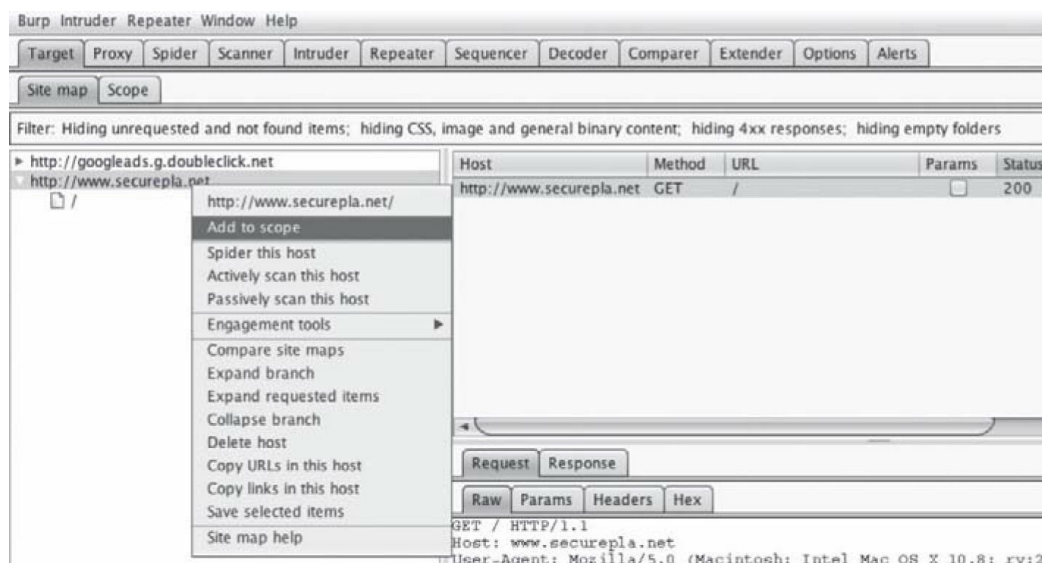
Burp Intruder Repeater Window Help

Target | Proxy | Spider | Scanner | Intruder | Repeater | Sequencer | Decoder | Comparer | Extender | Options | Alerts

Site map | Scope

Filter: Hiding unrequested and not found items; hiding CSS, image and general binary content; hiding 4xx responses; hiding empty folders

▸ http://googleads.g.doubleclick.net
http://www.securepla.net
/

http://www.securepla.net/
Add to scope
Spider this host
Actively scan this host
Passively scan this host
Engagement tools ▸
Compare site maps
Expand branch
Expand requested items
Collapse branch
Delete host
Copy URLs in this host
Copy links in this host
Save selected items
Site map help

| Host | Method | URL | Params | Status |
|---|---|---|---|---|
| http://www.securepla.net | GET | / | | 200 |

Request | Response

Raw | Params | Headers | Hex

GET / HTTP/1.1
Host: www.securepla.net
User-Agent: Mozilla/5.0 (Macintosh; Intel Mac OS X 10.8; rv:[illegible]